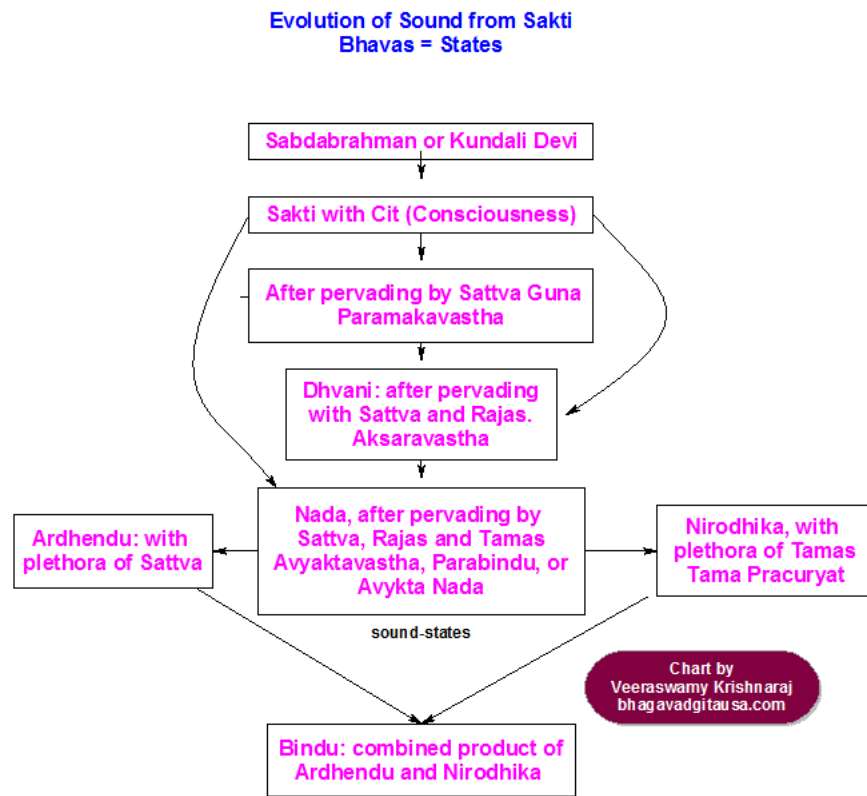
Evolution of Sound from Sakti
Bhavas = States

Sabdabrahman or Kundali Devi

Sakti with Cit (Consciousness)

After pervading by Sattva Guna
Paramakavastha

Dhvani: after pervading with Sattva and Rajas.
Aksaravastha

Ardhendu: with plethora of Sattva

Nada, after pervading by Sattva, Rajas and Tamas
Avyaktavastha, Parabindu, or Avykta Nada

Nirodhika, with plethora of Tamas
Tama Pracuryat

sound-states

Chart by
Veeraswamy Krishnaraj
bhagavadgitausa.com

Bindu: combined product of Ardhendu and Nirodhika